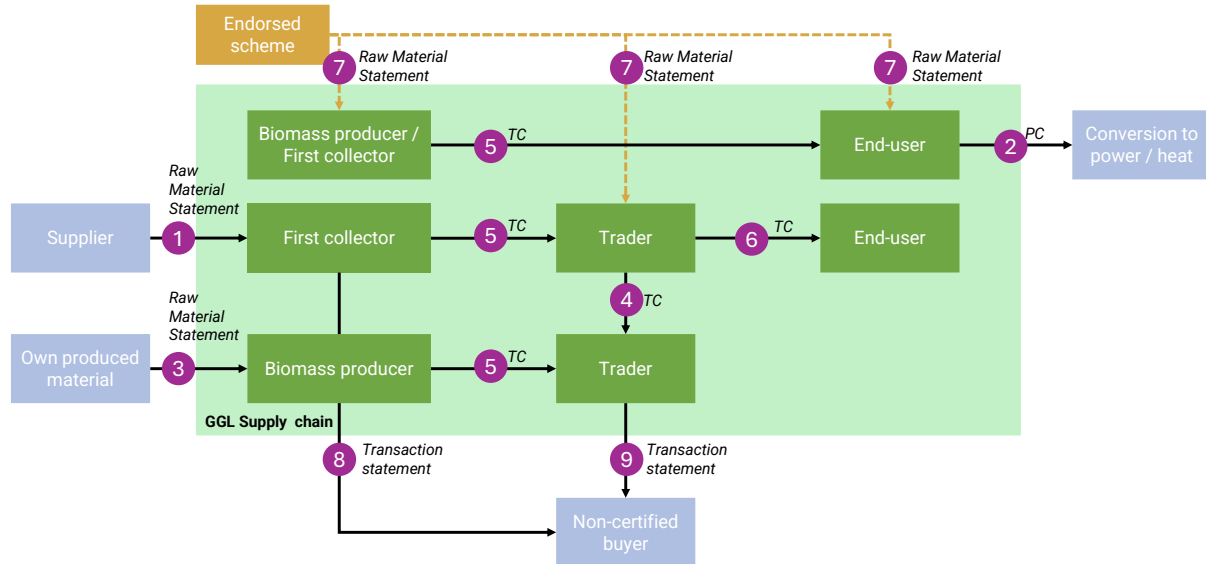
Endorsed scheme

7 Raw Material Statement

7 Raw Material Statement

7 Raw Material Statement

Biomass producer / First collector

5 TC

End-user

2 PC

Conversion to power / heat

Raw Material Statement

Supplier

1

First collector

5 TC

Trader

6 TC

End-user

4 TC

Raw Material Statement

Own produced material

3

Biomass producer

5 TC

Trader

GGL Supply chain

8 Transaction statement

9 Transaction statement

Non-certified buyer